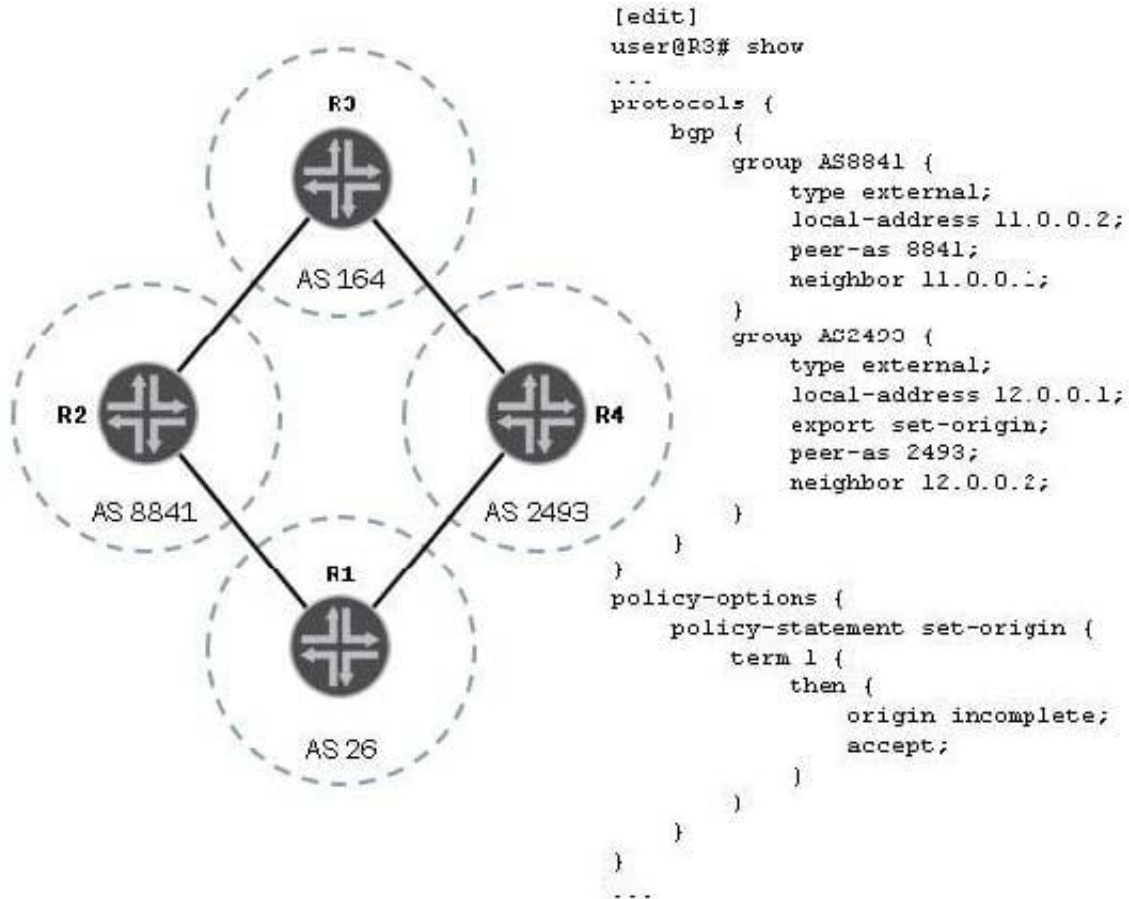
R3

AS 164

R2

AS 8841

R4

AS 2493

R1

AS 26

[edit]
user@R3# show
...
protocols {
bgp {
group AS8841 {
type external;
local-address 11.0.0.2;
peer-as 8841;
neighbor 11.0.0.1;
}
group AS2493 {
type external;
local-address 12.0.0.1;
export set-origin;
peer-as 2493;
neighbor 12.0.0.2;
}
}
}
policy-options {
policy-statement set-origin {
term 1 {
then {
origin incomplete;
accept;
}
}
}
}
...